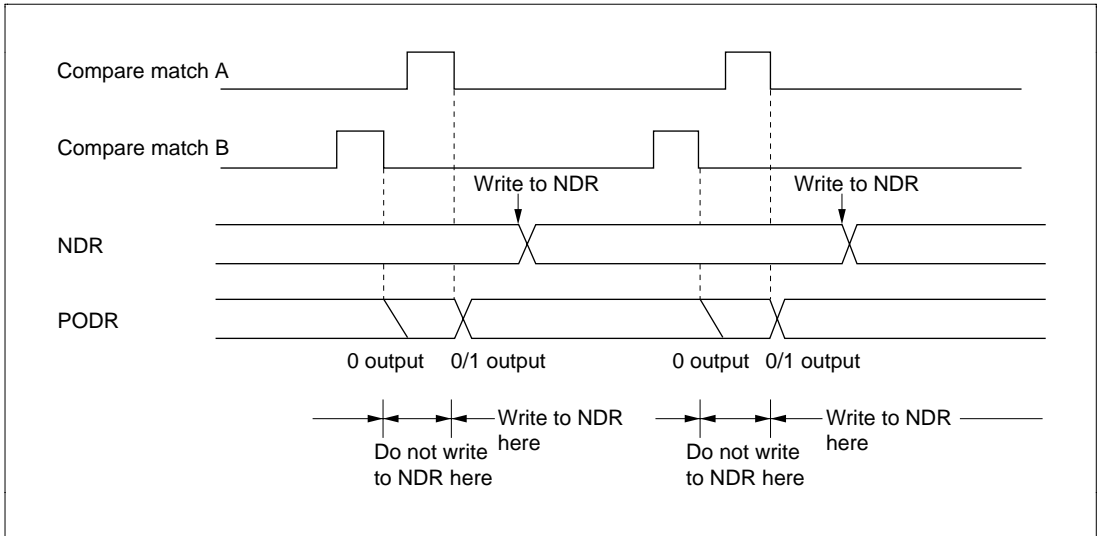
Compare match A

Compare match B

Write to NDR

Write to NDR

NDR

PODR

0 output

0/1 output

0 output

0/1 output

Do not write to NDR here

Write to NDR here

Do not write to NDR here

Write to NDR here